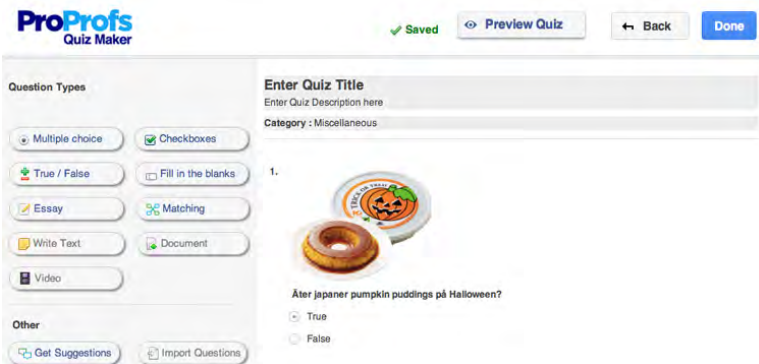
ProProfs Quiz Maker

Saved

Preview Quiz

Back

Done

Question Types

Multiple choice

Checkboxes

True / False

Fill in the blanks

Essay

Matching

Write Text

Document

Video

Other

Get Suggestions

Import Questions

Enter Quiz Title

Enter Quiz Description here

Category : Miscellaneous

1.

TRICK OR TREAT

Äter japaner pumpkin puddings på Halloween?

True

False